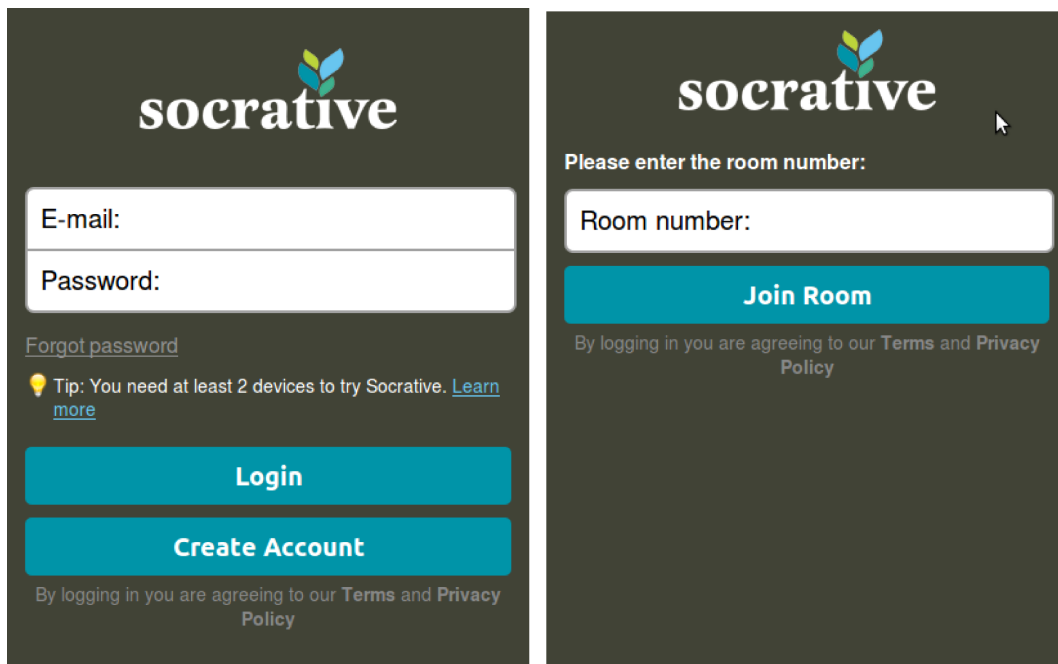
socrative

E-mail:

Password:

Forgot password

Tip: You need at least 2 devices to try Socrative. Learn more

Login

Create Account

By logging in you are agreeing to our Terms and Privacy Policy

socrative

Please enter the room number:

Room number:

Join Room

By logging in you are agreeing to our Terms and Privacy Policy